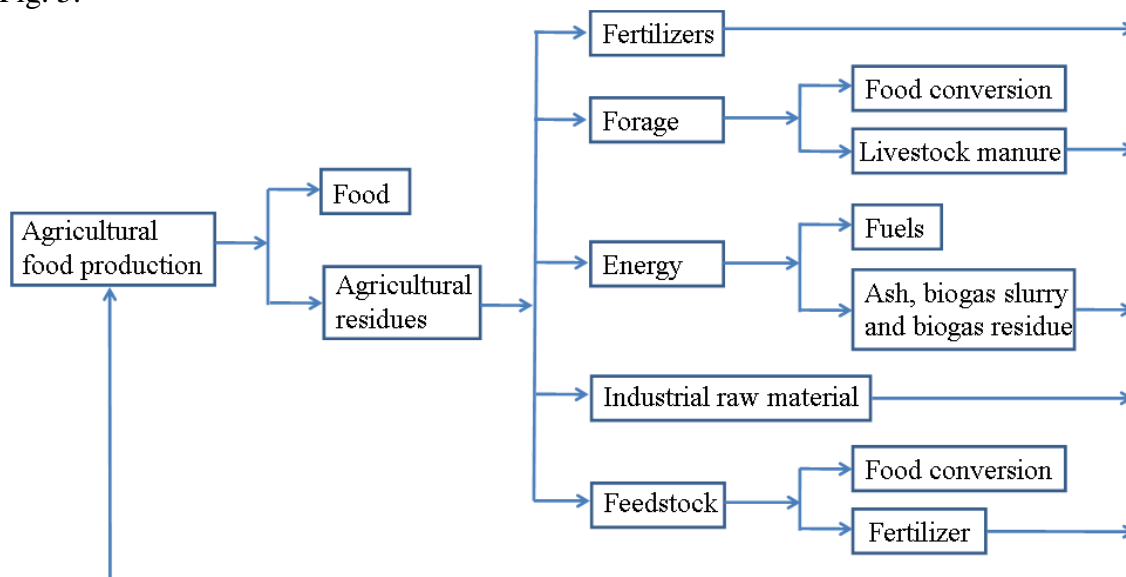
Fig. 3.

Agricultural food production

Food

Agricultural residues

Fertilizers

Forage

Food conversion

Livestock manure

Energy

Fuels

Ash, biogas slurry and biogas residue

Industrial raw material

Feedstock

Food conversion

Fertilizer